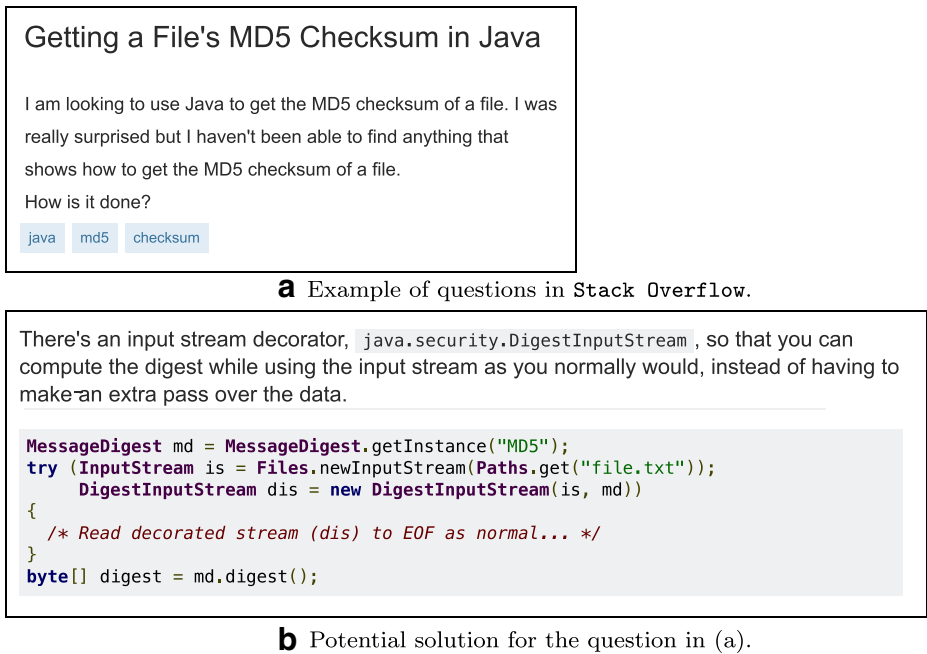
Getting a File's MD5 Checksum in Java

I am looking to use Java to get the MD5 checksum of a file. I was really surprised but I haven't been able to find anything that shows how to get the MD5 checksum of a file.
How is it done?

java md5 checksum

a Example of questions in Stack Overflow.

There's an input stream decorator, java.security.DigestInputStream, so that you can compute the digest while using the input stream as you normally would, instead of having to make an extra pass over the data.

```
MessageDigest md = MessageDigest.getInstance("MD5");
try (InputStream is = Files.newInputStream(Paths.get("file.txt"));
     DigestInputStream dis = new DigestInputStream(is, md))
{
  /* Read decorated stream (dis) to EOF as normal... */
}
byte[] digest = md.digest();
```

b Potential solution for the question in (a).